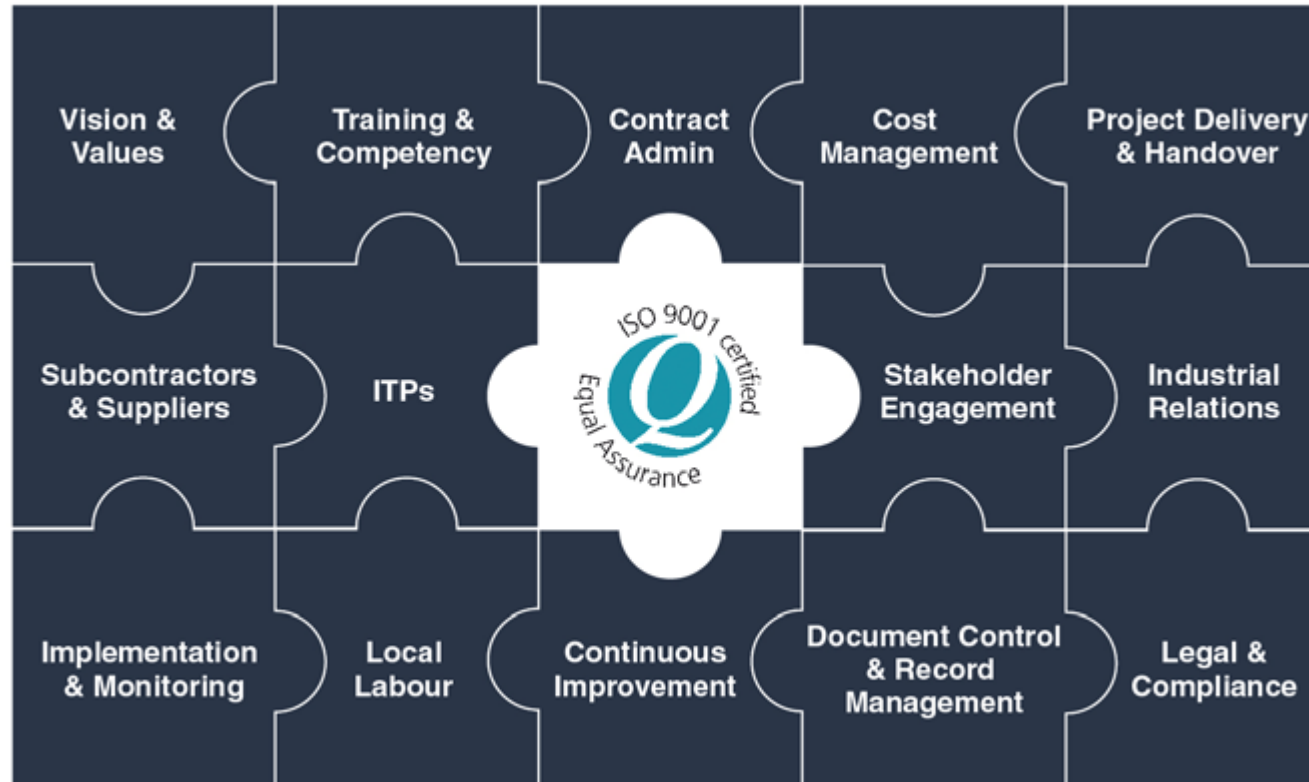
Vision & Values

Training & Competency

Contract Admin

Cost Management

Project Delivery & Handover

Subcontractors & Suppliers

ITPs

ISO 9001 certified
Equal Assurance

Stakeholder Engagement

Industrial Relations

Implementation & Monitoring

Local Labour

Continuous Improvement

Document Control & Record Management

Legal & Compliance